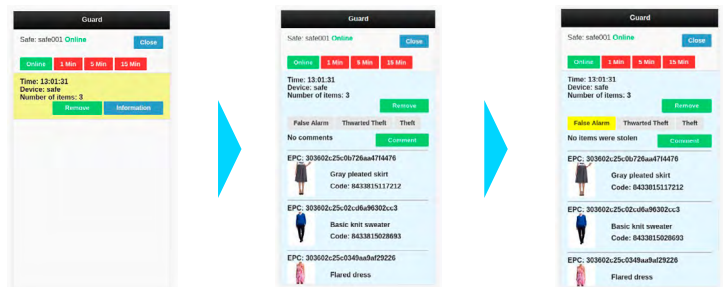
Guard

Safe: safe001 Online

Close

Online 1 Min 5 Min 15 Min

Time: 13:01:31
Device: safe
Number of items: 3

Remove Information

Guard

Safe: safe001 Online

Close

Online 1 Min 5 Min 15 Min

Time: 13:01:31
Device: safe
Number of items: 3

Remove

False Alarm Thwarted Theft Theft

No comments

Comment

EPC: 303602c25c0b726aa4714476

Gray pleated skirt
Code: 8433815117212

EPC: 303602c25c02cd6a96302cc3

Basic knit sweater
Code: 8433815028693

EPC: 303602c25c0349aa9af29226

Flared dress

Guard

Safe: safe001 Online

Close

Online 1 Min 5 Min 15 Min

Time: 13:01:31
Device: safe
Number of items: 3

Remove

False Alarm Thwarted Theft Theft

No items were stolen

Comment

EPC: 303602c25c0b726aa4714476

Gray pleated skirt
Code: 8433815117212

EPC: 303602c25c02cd6a96302cc3

Basic knit sweater
Code: 8433815028693

EPC: 303602c25c0349aa9af29226

Flared dress